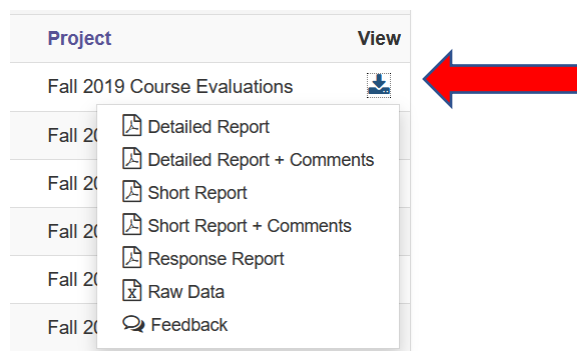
| Project | View |
|---|---|
| Fall 2019 Course Evaluations | |
| Fall 20 | |
| Fall 20 | |
| Fall 20 | |
| Fall 20 | |
| Fall 20 | |

Detailed Report
Detailed Report + Comments
Short Report
Short Report + Comments
Response Report
Raw Data
Feedback